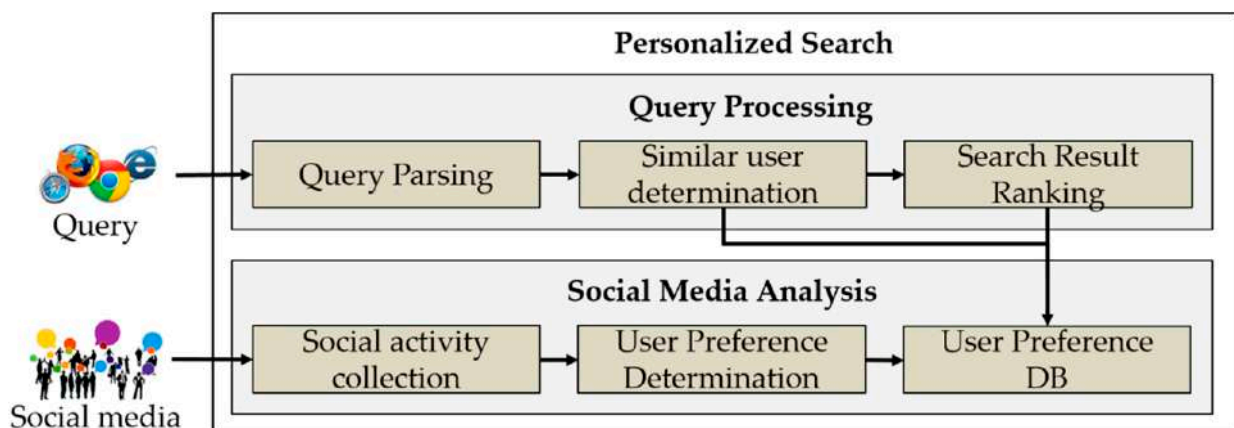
Personalized Search

Query Processing

Query

Query Parsing

Similar user determination

Search Result Ranking

Social Media Analysis

Social media

Social activity collection

User Preference Determination

User Preference DB